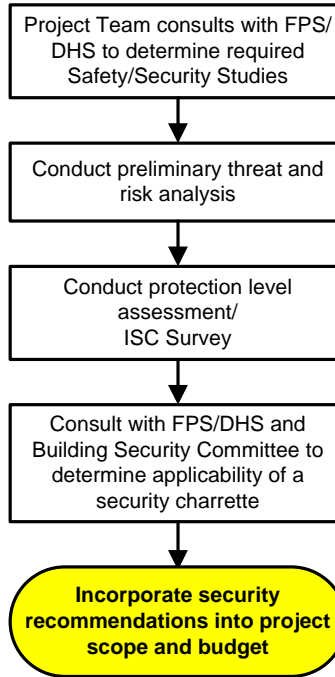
Project Team consults with FPS/ DHS to determine required Safety/Security Studies

Conduct preliminary threat and risk analysis

Conduct protection level assessment/ ISC Survey

Consult with FPS/DHS and Building Security Committee to determine applicability of a security charrette

Incorporate security recommendations into project scope and budget